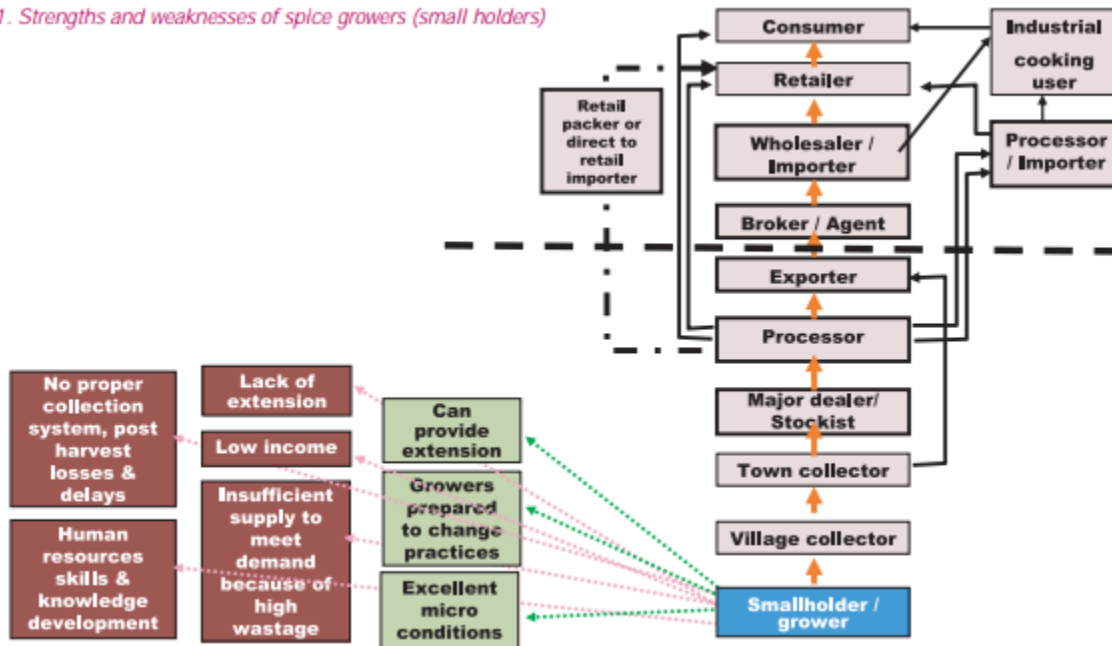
1. Strengths and weaknesses of spice growers (small holders)

Consumer

Industrial cooking user

Retailer

Retail packer or direct to retail importer

Wholesaler / Importer

Processor / Importer

Broker / Agent

Exporter

Processor

No proper collection system, post harvest losses & delays

Lack of extension

Can provide extension

Major dealer/ Stockist

Low income

Town collector

Insufficient supply to meet demand because of high wastage

Growers prepared to change practices

Human resources skills & knowledge development

Village collector

Excellent micro conditions

Smallholder / grower